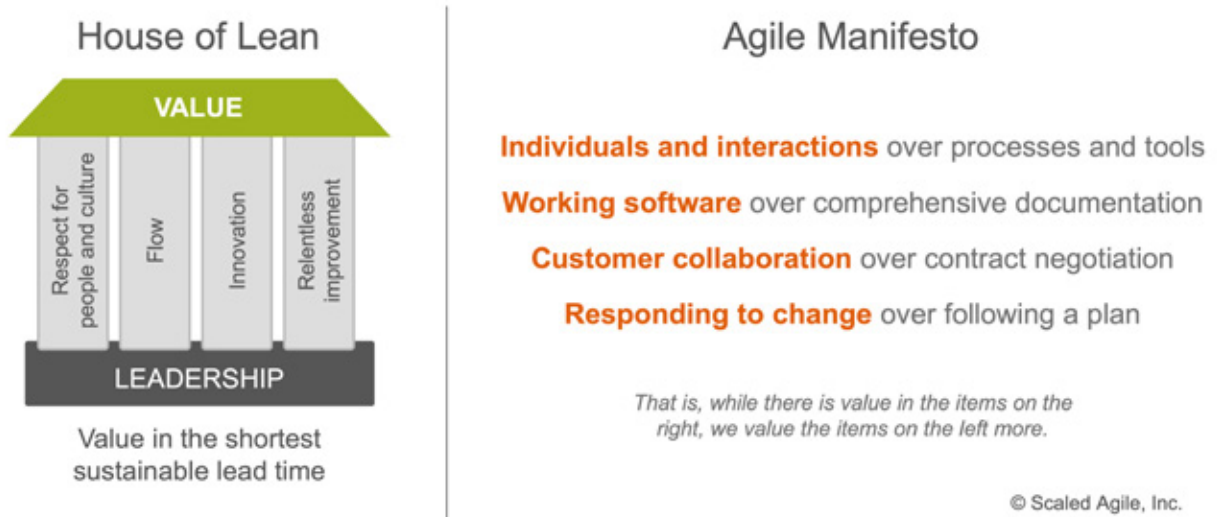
House of Lean

VALUE

Respect for people and culture

Flow

Innovation

Relentless improvement

LEADERSHIP

Value in the shortest sustainable lead time

Agile Manifesto

Individuals and interactions over processes and tools

Working software over comprehensive documentation

Customer collaboration over contract negotiation

Responding to change over following a plan

That is, while there is value in the items on the right, we value the items on the left more.

© Scaled Agile, Inc.